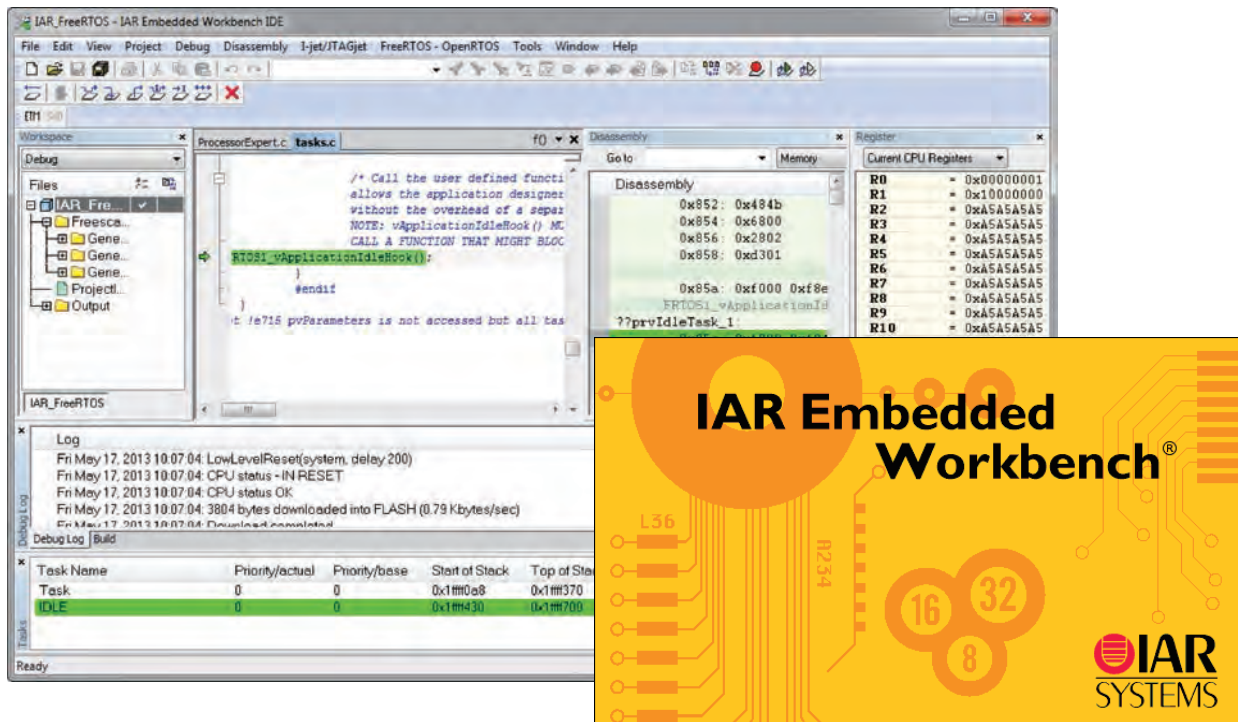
IAR_FreeRTOS - IAR Embedded Workbench IDE

File Edit View Project Debug Disassembly I-jet/JTAGjet FreeRTOS - OpenRTOS Tools Window Help

ETM

Workspace

Debug

Files

IAR_Fre...

Freesca...

Gene...

Gene...

Gene...

ProjectI...

Output

IAR_FreeRTOS

ProcessorExpert.c tasks.c

f0

/* Call the user defined functi
allows the application designer
without the overhead of a separ
NOTE: vApplicationIdleHook() MU
CALL A FUNCTION THAT MIGHT BLOC

RTOS1_vApplicationIdleHook();
}
#endif
}
t !e715 pvParameters is not accessed but all tas

Disassembly

Go to

Memory

Disassembly

0x852: 0x484b
0x854: 0x6800
0x856: 0x2802
0x858: 0xd301

0x85a: 0xf000 0xf8e
FRTOS1_vApplicationId
??prvIdleTask_1:

Register

Current CPU Registers

| | |
|---|---|
| R0 | = 0x00000001 |
| R1 | = 0x10000000 |
| R2 | = 0xA5A5A5A5 |
| R3 | = 0xA5A5A5A5 |
| R4 | = 0xA5A5A5A5 |
| R5 | = 0xA5A5A5A5 |
| R6 | = 0xA5A5A5A5 |
| R7 | = 0xA5A5A5A5 |
| R8 | = 0xA5A5A5A5 |
| R9 | = 0xA5A5A5A5 |
| R10 | = 0xA5A5A5A5 |

Log
Fri May 17, 2013 10:07:04: LowLevelReset(system, delay 200)
Fri May 17, 2013 10:07:04: CPU status - IN RESET
Fri May 17, 2013 10:07:04: CPU status OK
Fri May 17, 2013 10:07:04: 3804 bytes downloaded into FLASH (0.79 Kbytes/sec)
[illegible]

Debug Log

Debug Log Build

| Task Name | Priority/actual | Priority/base | Start of Stack | Top of Stac |
|---|---|---|---|---|
| Task | 0 | 0 | 0x1ffff0a8 | 0x1ffff370 |
| IDLE | 0 | 0 | 0x1ffff430 | 0x1ffff700 |

Tasks

Ready

IAR Embedded Workbench®

L36

R234

16

32

8

IAR SYSTEMS